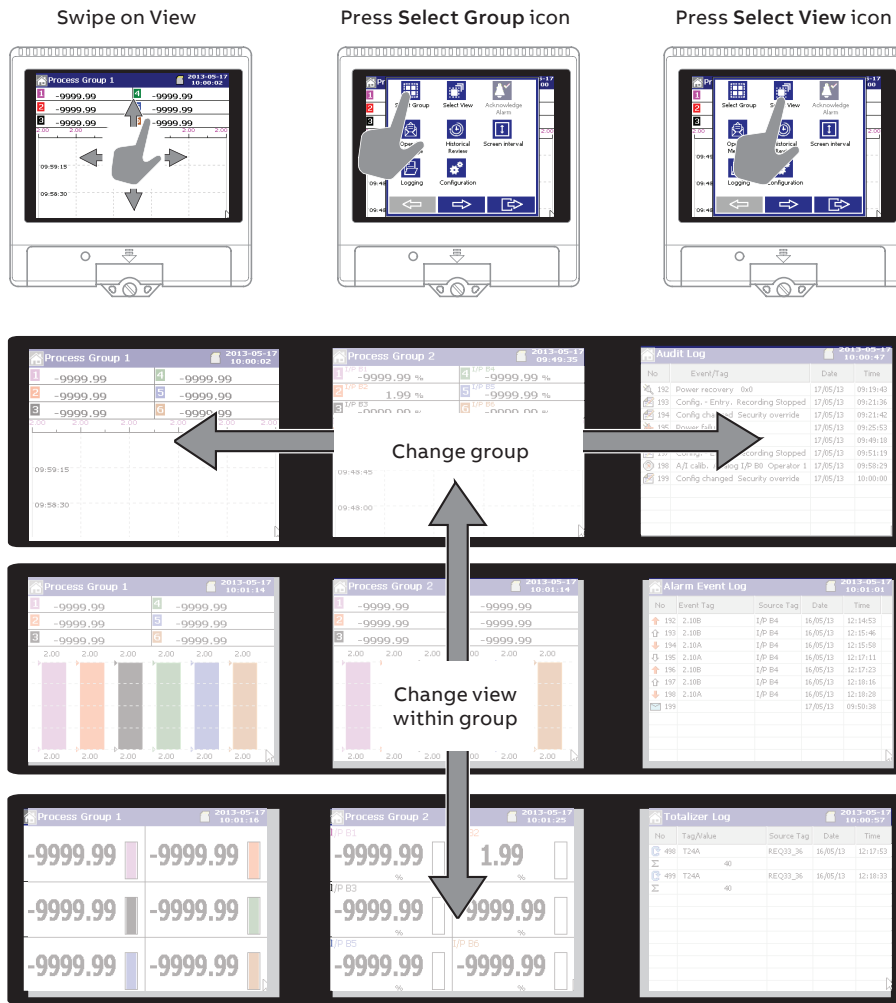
Swipe on View

Press **Select Group** icon

Press **Select View** icon

Process Group 1 2013-05-17 10:00:02
1 -9999.99 4 -9999.99
2 -9999.99 5 -9999.99
3 -9999.99 6 -9999.99
09:59:15
09:58:30

Select Group Select View Acknowledge Alarm
Operator Messages Historical Review Screen interval
Logging Configuration

Process Group 1 2013-05-17 10:00:02
1 -9999.99 4 -9999.99
2 -9999.99 5 -9999.99
3 -9999.99 6 -9999.99
2.00 2.00 2.00 2.00 2.00
09:59:15
09:58:30

Process Group 2 2013-05-17 09:49:35
I/P B1 -9999.99 % I/P B4 -9999.99 %
I/P B5 1.99 % I/P B5 -9999.99 %
I/P B3 -9999.99 % I/P B6 -9999.99 %
09:48:45
09:48:00

Change group

Audit Log 2013-05-17 10:00:47
| No | Event/Tag | Date | Time |
|---|---|---|---|
| 192 | Power recovery 0x0 | 17/05/13 | 09:19:43 |
| 193 | Config. - Entry. Recording Stopped | 17/05/13 | 09:21:36 |
| 194 | Config changed Security override | 17/05/13 | 09:21:42 |
| 195 | Power fail | 17/05/13 | 09:25:53 |
| | | 17/05/13 | 09:49:18 |
| 197 | Config. - Entry. Recording Stopped | 17/05/13 | 09:51:19 |
| 198 | A/I calib. Analog I/P B0 Operator 1 | 17/05/13 | 09:58:29 |
| 199 | Config changed Security override | 17/05/13 | 10:00:00 |

Process Group 1 2013-05-17 10:01:14
1 -9999.99 4 -9999.99
2 -9999.99 5 -9999.99
3 -9999.99 6 -9999.99
2.00 2.00 2.00 2.00 2.00 2.00

Process Group 2 2013-05-17 10:01:14
1 -9999.99 -9999.99
2 -9999.99 -9999.99
3 -9999.99 -9999.99
2.00 2.00 2.00 2.00

Change view within group

Alarm Event Log 2013-05-17 10:01:01
| No | Event Tag | Source Tag | Date | Time |
|---|---|---|---|---|
| 192 | 2.10B | I/P B4 | 16/05/13 | 12:14:53 |
| 193 | 2.10B | I/P B4 | 16/05/13 | 12:15:46 |
| 194 | 2.10A | I/P B4 | 16/05/13 | 12:15:58 |
| 195 | 2.10A | I/P B4 | 16/05/13 | 12:17:11 |
| 196 | 2.10B | I/P B4 | 16/05/13 | 12:17:23 |
| 197 | 2.10B | I/P B4 | 16/05/13 | 12:18:16 |
| 198 | 2.10A | I/P B4 | 16/05/13 | 12:18:28 |
| 199 | | | 17/05/13 | 09:50:38 |

Process Group 1 2013-05-17 10:01:16
-9999.99 -9999.99
-9999.99 -9999.99
-9999.99 -9999.99

Process Group 2 2013-05-17 10:01:25
I/P B1 -9999.99 % B2 1.99
I/P B3 -9999.99 % -9999.99
I/P B5 -9999.99 % I/P B6 -9999.99

Totalizer Log 2013-05-17 10:00:57
| No | Tag/Value | Source Tag | Date | Time |
|---|---|---|---|---|
| 498 | T24A | REQ33_36 | 16/05/13 | 12:17:53 |
| Σ | 40 | | | |
| 499 | T24A | REQ33_36 | 16/05/13 | 12:18:33 |
| Σ | 40 | | | |